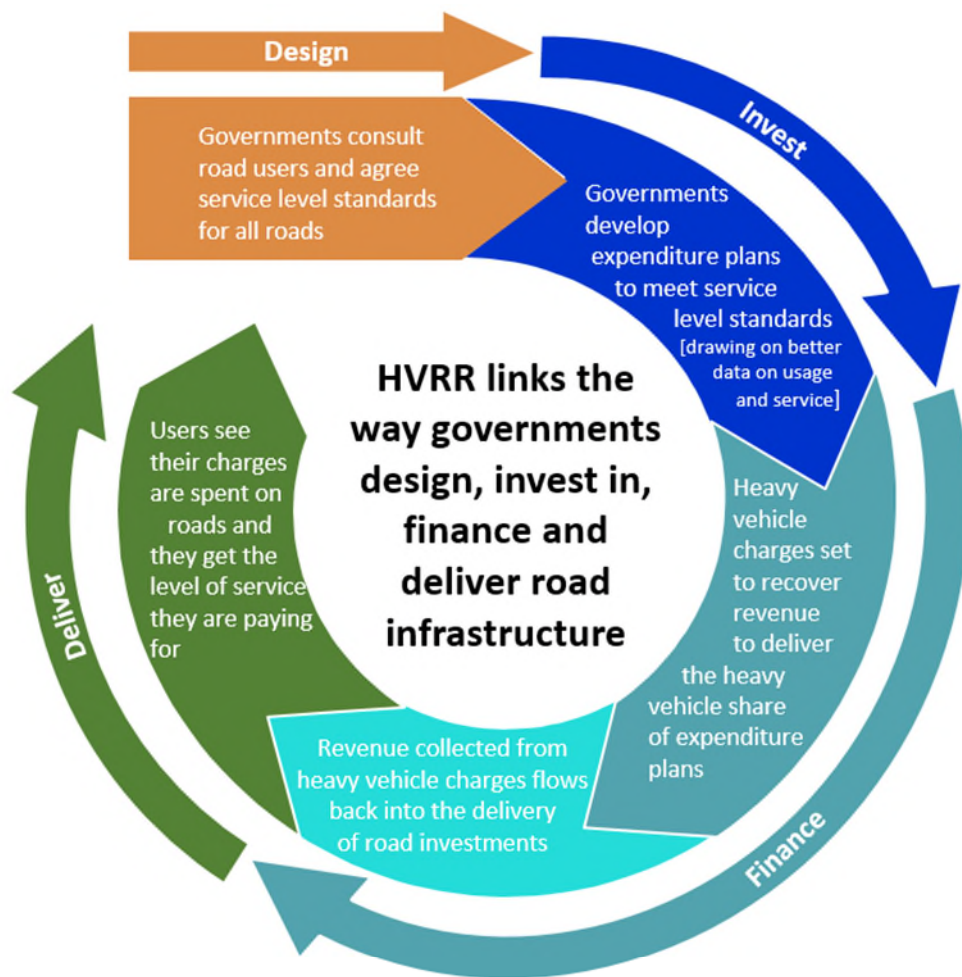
Design

Invest

Governments consult road users and agree service level standards for all roads

Governments develop expenditure plans to meet service level standards [drawing on better data on usage and service]

HVRR links the way governments design, invest in, finance and deliver road infrastructure

Users see their charges are spent on roads and they get the level of service they are paying for

Heavy vehicle charges set to recover revenue to deliver the heavy vehicle share of expenditure plans

Revenue collected from heavy vehicle charges flows back into the delivery of road investments

Deliver

Finance